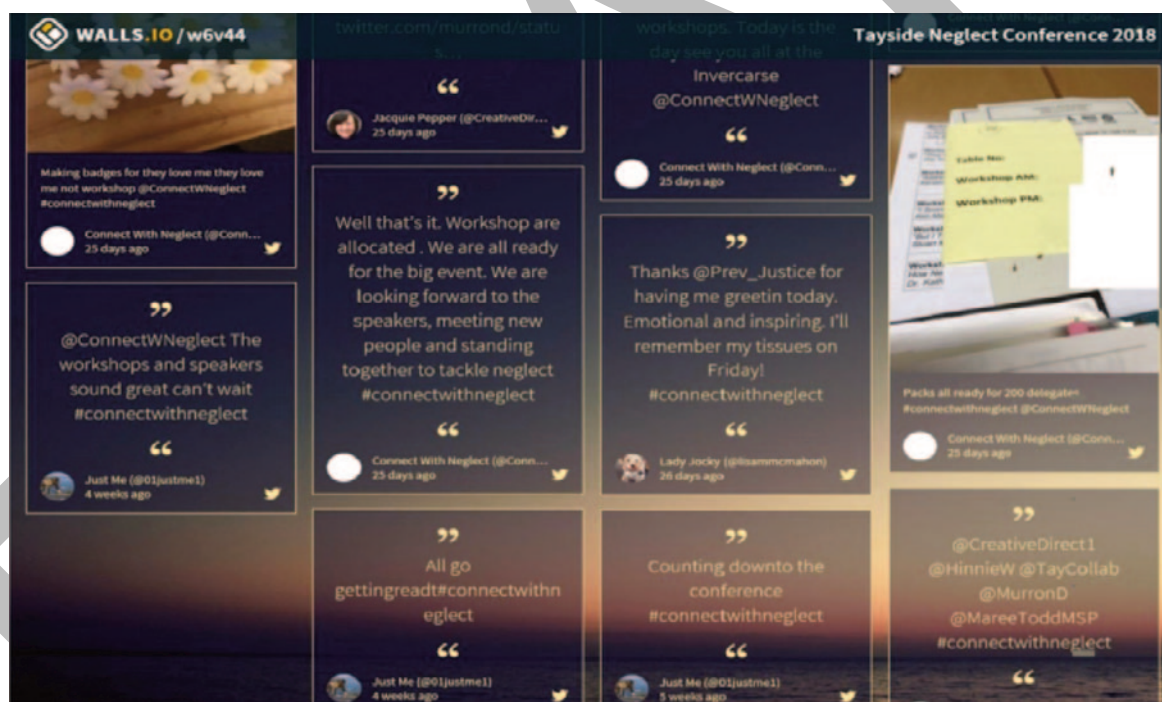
WALLS.IO / w6v44

Tayside Neglect Conference 2018

Making badges for they love me they love me not workshop @ConnectWNeglect #connectwithneglect

Connect With Neglect (@Conn...
25 days ago

”

@ConnectWNeglect The workshops and speakers sound great can't wait #connectwithneglect

“

Just Me (@01justme1)
4 weeks ago

twitter.com/murrond/status...

“

Jacquie Pepper (@CreativeDir...
25 days ago

”

Well that's it. Workshop are allocated . We are all ready for the big event. We are looking forward to the speakers, meeting new people and standing together to tackle neglect #connectwithneglect

“

Connect With Neglect (@Conn...
25 days ago

”

All go gettingreadt#connectwithneglect

“

Just Me (@01justme1)
4 weeks ago

workshops. Today is the day see you all at the Invercarse @ConnectWNeglect

“

Connect With Neglect (@Conn...
25 days ago

”

Thanks @Prev_Justice for having me greetin today. Emotional and inspiring. I'll remember my tissues on Friday! #connectwithneglect

“

Lady Jocky (@lisammcmahon)
26 days ago

”

Counting downto the conference #connectwithneglect

“

Just Me (@01justme1)
5 weeks ago

Connect With Neglect (@Conn...

Table No:
Workshop AM:
Workshop PM:

Packs all ready for 200 delegates #connectwithneglect @ConnectWNeglect

Connect With Neglect (@Conn...
25 days ago

”

@CreativeDirect1 @HinnieW @TayCollab @MurronD @MareeToddMSP #connectwithneglect

“